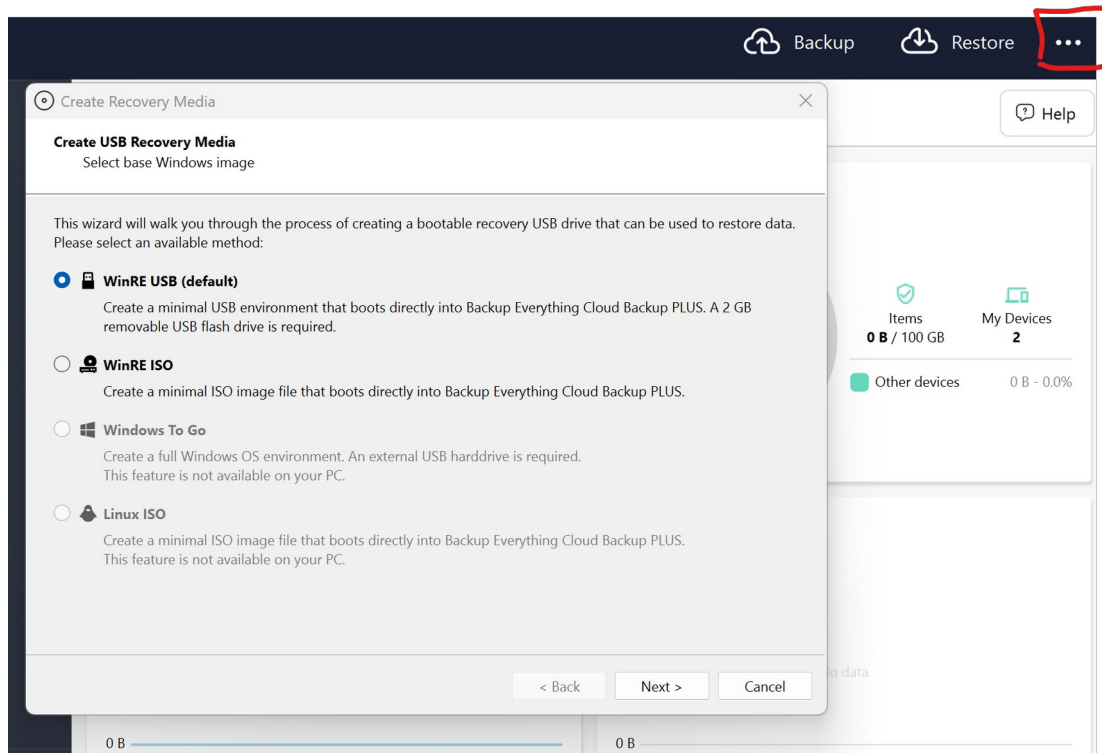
Backup Restore •••

Create Recovery Media

Help

Create USB Recovery Media
Select base Windows image

This wizard will walk you through the process of creating a bootable recovery USB drive that can be used to restore data. Please select an available method:

WinRE USB (default)
Create a minimal USB environment that boots directly into Backup Everything Cloud Backup PLUS. A 2 GB removable USB flash drive is required.

WinRE ISO
Create a minimal ISO image file that boots directly into Backup Everything Cloud Backup PLUS.

Windows To Go
Create a full Windows OS environment. An external USB harddrive is required.
This feature is not available on your PC.

Linux ISO
Create a minimal ISO image file that boots directly into Backup Everything Cloud Backup PLUS.
This feature is not available on your PC.

Items
0 B / 100 GB

My Devices
2

Other devices 0 B - 0.0%

< Back Next > Cancel

o data

0 B

0 B